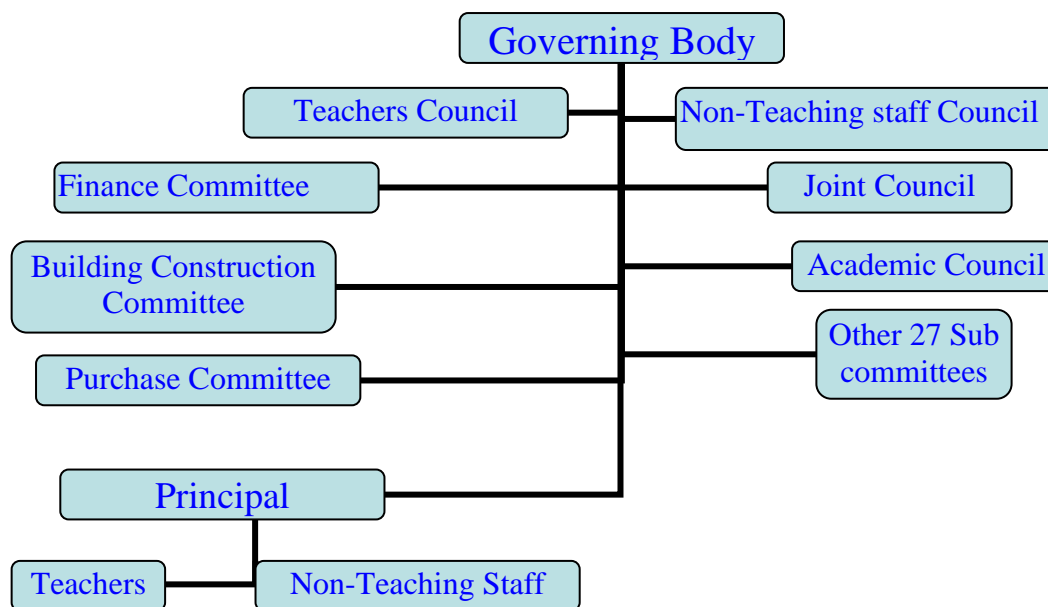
Governing Body

Teachers Council

Non-Teaching staff Council

Finance Committee

Joint Council

Building Construction Committee

Academic Council

Other 27 Sub committees

Purchase Committee

Principal

Teachers

Non-Teaching Staff